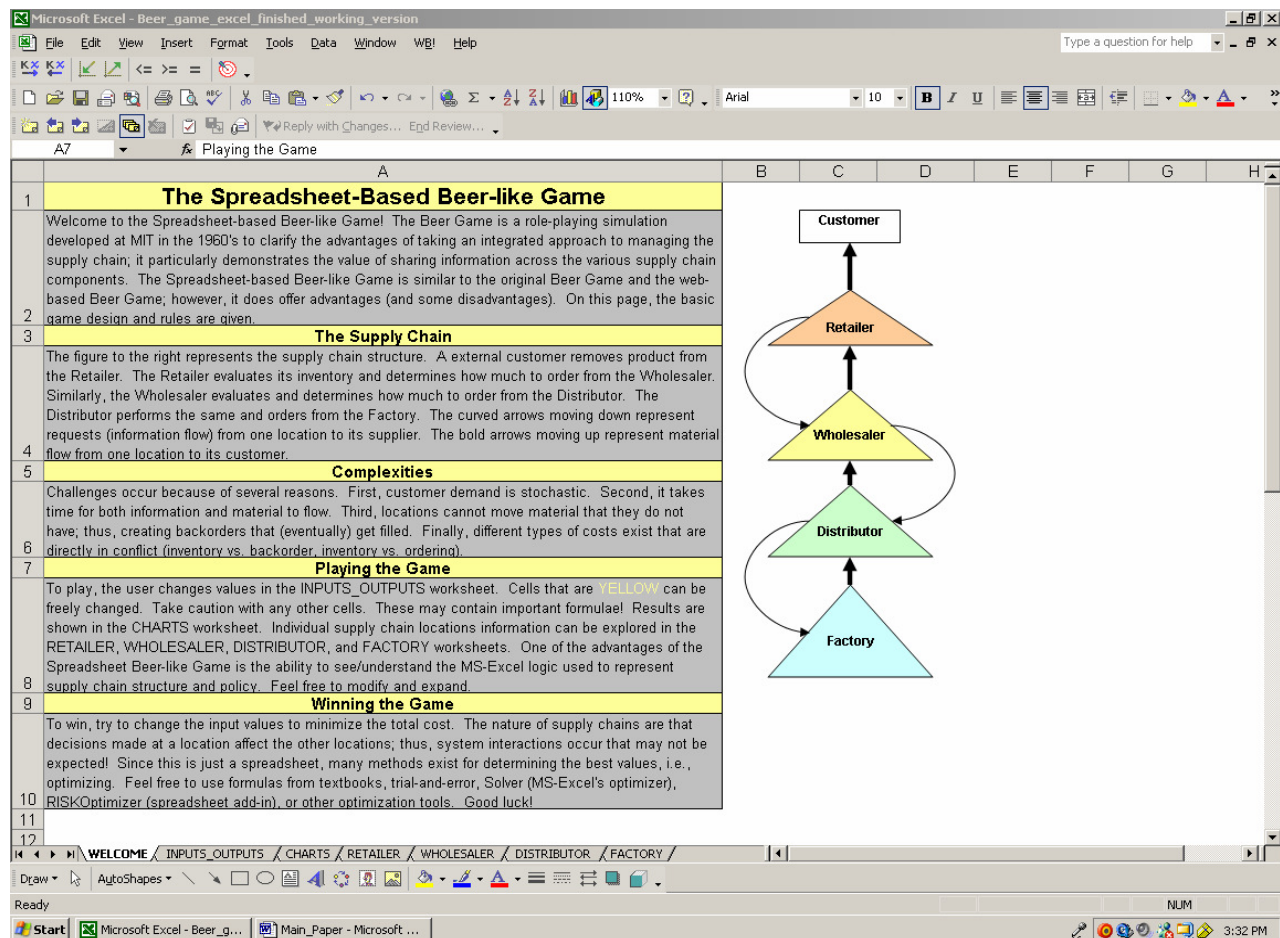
Microsoft Excel - Beer_game_excel_finished_working_version

File Edit View Insert Format Tools Data Window WB! Help

Type a question for help

110%

Arial 10

Reply with Changes... End Review...

A7 Playing the Game

| | A | B | C | D | E | F | G | H |
|---|---|---|---|---|---|---|---|---|
| 1 | The Spreadsheet-Based Beer-like Game | | | | | | | |
| 2 | Welcome to the Spreadsheet-based Beer-like Game! The Beer Game is a role-playing simulation developed at MIT in the 1960's to clarify the advantages of taking an integrated approach to managing the supply chain; it particularly demonstrates the value of sharing information across the various supply chain components. The Spreadsheet-based Beer-like Game is similar to the original Beer Game and the web-based Beer Game; however, it does offer advantages (and some disadvantages). On this page, the basic game design and rules are given. | | | | | | | |
| 3 | The Supply Chain | | | | | | | |
| 4 | The figure to the right represents the supply chain structure. A external customer removes product from the Retailer. The Retailer evaluates its inventory and determines how much to order from the Wholesaler. Similarly, the Wholesaler evaluates and determines how much to order from the Distributor. The Distributor performs the same and orders from the Factory. The curved arrows moving down represent requests (information flow) from one location to its supplier. The bold arrows moving up represent material flow from one location to its customer. | | | | | | | |
| 5 | Complexities | | | | | | | |
| 6 | Challenges occur because of several reasons. First, customer demand is stochastic. Second, it takes time for both information and material to flow. Third, locations cannot move material that they do not have; thus, creating backorders that (eventually) get filled. Finally, different types of costs exist that are directly in conflict (inventory vs. backorder, inventory vs. ordering). | | | | | | | |
| 7 | Playing the Game | | | | | | | |
| 8 | To play, the user changes values in the INPUTS_OUTPUTS worksheet. Cells that are YELLOW can be freely changed. Take caution with any other cells. These may contain important formulae! Results are shown in the CHARTS worksheet. Individual supply chain locations information can be explored in the RETAILER, WHOLESALER, DISTRIBUTOR, and FACTORY worksheets. One of the advantages of the Spreadsheet Beer-like Game is the ability to see/understand the MS-Excel logic used to represent supply chain structure and policy. Feel free to modify and expand. | | | | | | | |
| 9 | Winning the Game | | | | | | | |
| 10 | To win, try to change the input values to minimize the total cost. The nature of supply chains are that decisions made at a location affect the other locations; thus, system interactions occur that may not be expected! Since this is just a spreadsheet, many methods exist for determining the best values, i.e., optimizing. Feel free to use formulas from textbooks, trial-and-error, Solver (MS-Excel's optimizer), RISKOptimizer (spreadsheet add-in), or other optimization tools. Good luck! | | | | | | | |
| 11 | | | | | | | | |
| 12 | | | | | | | | |

Customer
Retailer
Wholesaler
Distributor
Factory

WELCOME INPUTS_OUTPUTS CHARTS RETAILER WHOLESALER DISTRIBUTOR FACTORY

Draw AutoShapes

Ready NUM

Start Microsoft Excel - Beer_g... Main_Paper - Microsoft ... 3:32 PM